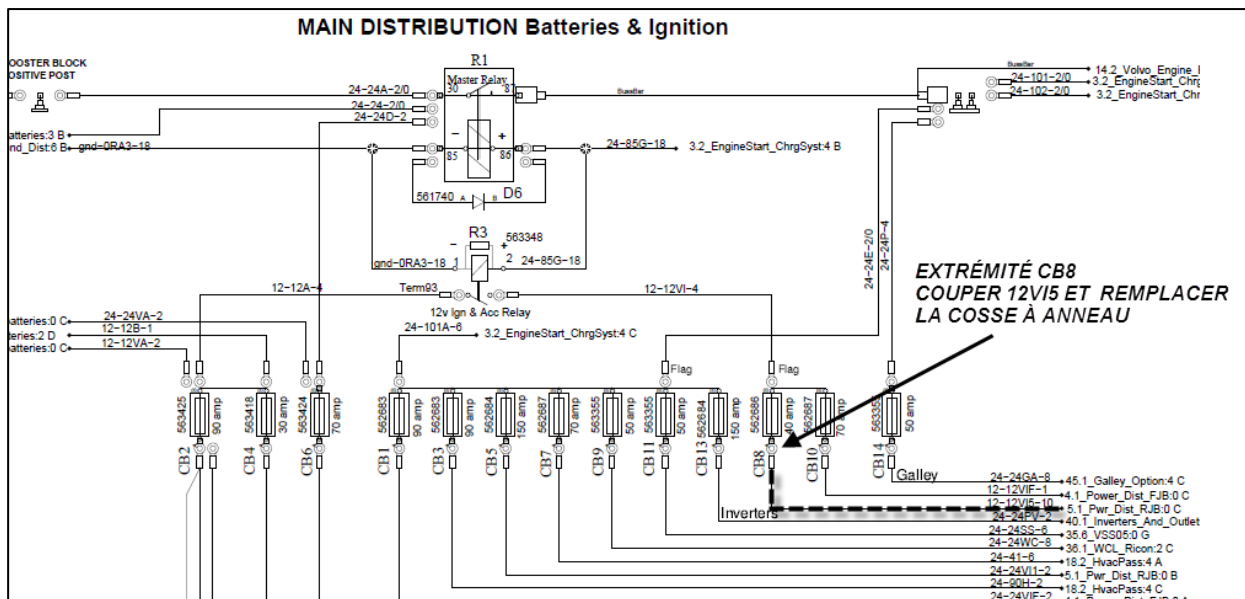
MAIN DISTRIBUTION Batteries & Ignition

OOSTER BLOCK
OSITIVE POST

R1
Master Relay
30
87
24-24A-2/0
24-24-2/0
24-24D-2
atteries:3 B
nd_Dist:6 B
gnd-0RA3-18
85
86
24-85G-18
3.2_EngineStart_ChrgSyst:4 B
561740
D6
BussBar
BussBar
14.2_Volvo_Engine_
24-101-2/0
3.2_EngineStart_Chrg
24-102-2/0
3.2_EngineStart_Chr

R3
563348
gnd-0RA3-18
1
2
24-85G-18
12-12A-4
Term93
12v Ign & Acc Relay
12-12VI-4
24-24E-2/0
24-24P-4

EXTRÉMITÉ CB8
COUPER 12VI5 ET REMPLACER
LA COSSE À ANNEAU

atteries:0 C
24-24VA-2
eries:2 D
12-12B-1
atteries:0 C
12-12VA-2
24-101A-6
3.2_EngineStart_ChrgSyst:4 C
Flag
Flag

563425
90 amp
563418
30 amp
563424
70 amp
562683
90 amp
562683
90 amp
562684
150 amp
562687
70 amp
563355
50 amp
563355
50 amp
562684
150 amp
562686
40 amp
562687
70 amp
563355
50 amp

CB2
CB4
CB6
CB1
CB3
CB5
CB7
CB9
CB11
CB13
CB8
CB10
CB14

Galley
24-24GA-8
45.1_Galley_Option:4 C
12-12VIF-1
4.1_Power_Dist_FJB:0 C
12-12VI5-10
5.1_Pwr_Dist_RJB:0 C
Inverters
24-24PV-2
40.1_Inverters_And_Outlet
24-24SS-6
35.6_VSS05:0 G
24-24WC-8
36.1_WCL_Ricon:2 C
24-41-6
18.2_HvacPass:4 A
24-24VI1-2
5.1_Pwr_Dist_RJB:0 B
24-90H-2
18.2_HvacPass:4 C
24-24VIF-2